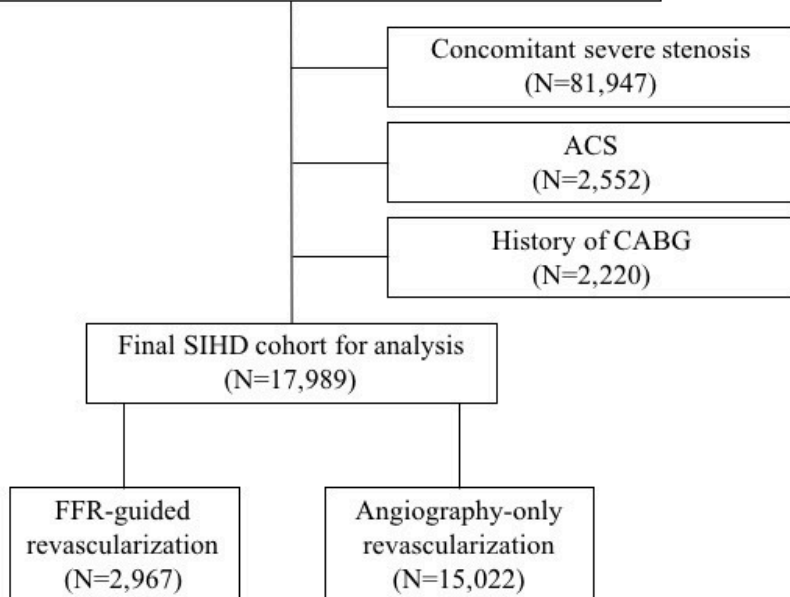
Concomitant severe stenosis
(N=81,947)

ACS
(N=2,552)

History of CABG
(N=2,220)

Final SIHD cohort for analysis
(N=17,989)

FFR-guided
revascularization
(N=2,967)

Angiography-only
revascularization
(N=15,022)